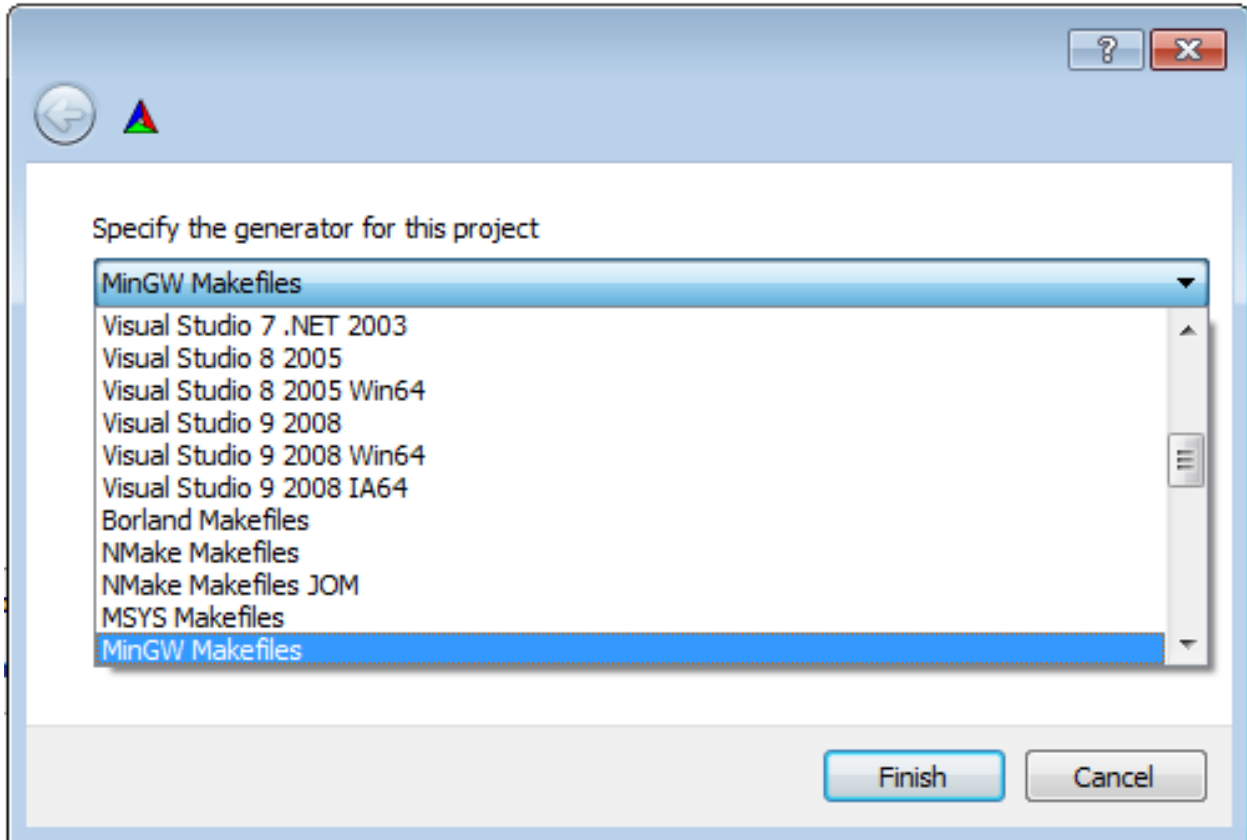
?

Specify the generator for this project

MinGW Makefiles

Visual Studio 7 .NET 2003
Visual Studio 8 2005
Visual Studio 8 2005 Win64
Visual Studio 9 2008
Visual Studio 9 2008 Win64
Visual Studio 9 2008 IA64
Borland Makefiles
NMake Makefiles
NMake Makefiles JOM
MSYS Makefiles
MinGW Makefiles

Finish
Cancel